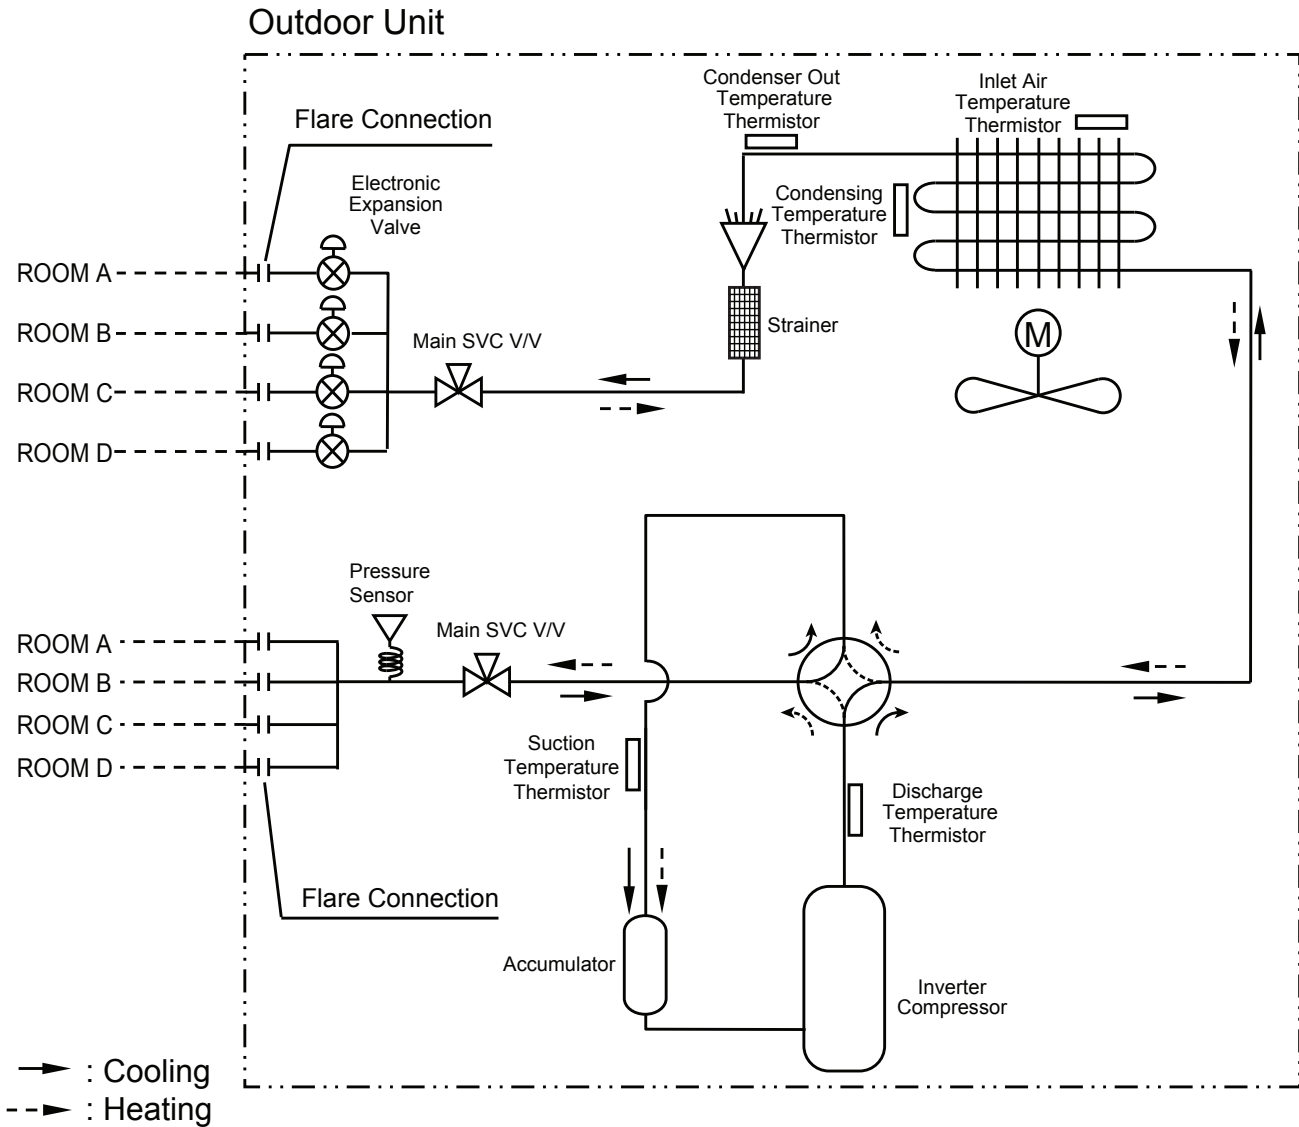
Outdoor Unit

Flare Connection

Electronic Expansion Valve

Condenser Out Temperature Thermistor

Inlet Air Temperature Thermistor

Condensing Temperature Thermistor

ROOM A
ROOM B
ROOM C
ROOM D

Main SVC V/V

Strainer

M

Pressure Sensor

Main SVC V/V

ROOM A
ROOM B
ROOM C
ROOM D

Suction Temperature Thermistor

Discharge Temperature Thermistor

Flare Connection

Accumulator

Inverter Compressor

: Cooling
: Heating